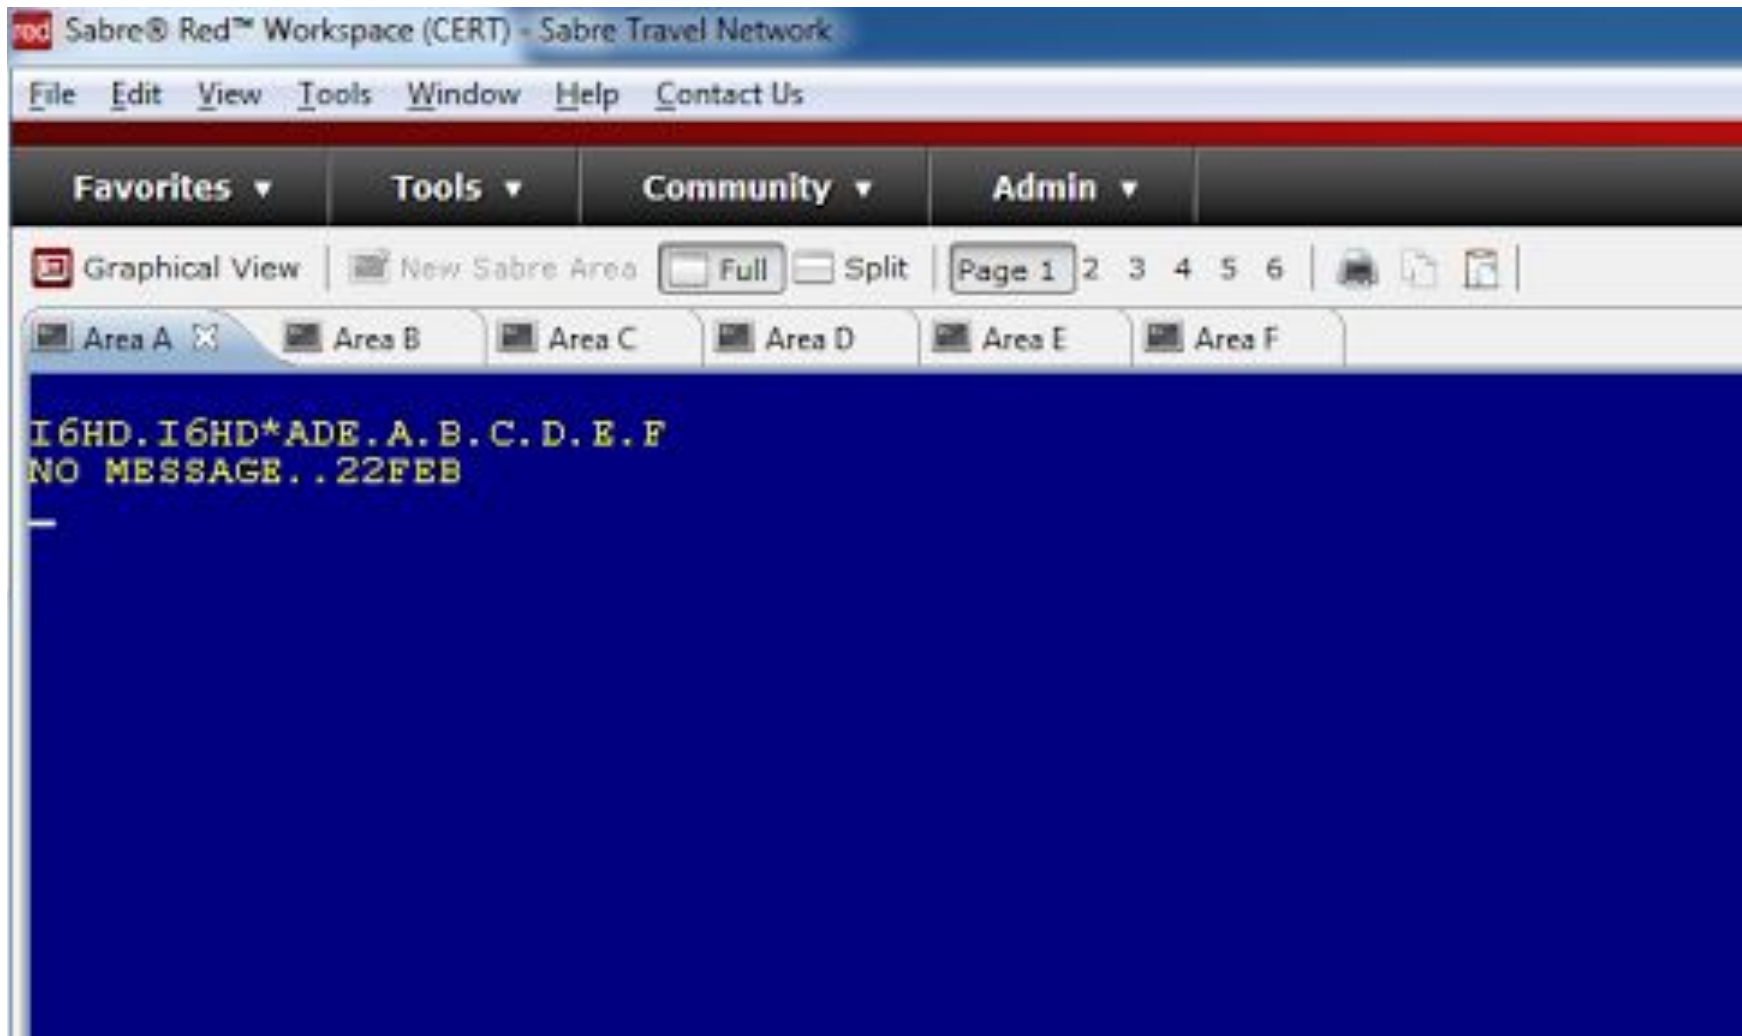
red Sabre® Red™ Workspace (CERT) - Sabre Travel Network

File Edit View Tools Window Help Contact Us

Favorites ▾ Tools ▾ Community ▾ Admin ▾

Graphical View New Sabre Area Full Split Page 1 2 3 4 5 6

Area A Area B Area C Area D Area E Area F

I6HD.I6HD*ADE.A.B.C.D.E.F
NO MESSAGE..22FEB